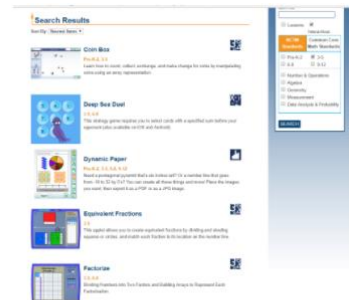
Search Results

Sort By: Newest Items

Coin Box
Pre-K-2, 3-5
Learn how to count, collect, exchange, and make change for coins by manipulating coins using an array representation.

Deep Sea Duel
3-5, 6-8
This strategy game requires you to select cards with a specified sum before your opponent (also available on iOS and Android).

Dynamic Paper
Pre-K-2, 3-5, 6-8, 9-12
Need a pentagonal pyramid that's six inches tall? Or a number line from zero from -10 to 10 by 2's? You can create all these things and more. Place the images you want, then export it as a PDF, or as a JPG image.

Equivalent Fractions
3-5
This applet allows you to create equivalent fractions by dividing and shading squares or circles, and match each fraction to its location on the number line.

Factorize
3-5, 6-8
Dividing Numbers into Two Factors and Building Arrays to Represent Each Factorization.

Lessons
Interactives

NCTM Standards
Common Core Math Standards

Pre-K-2
3-5
6-8
9-12

Number & Operations
Algebra
Geometry
Measurement
Data Analysis & Probability

SEARCH